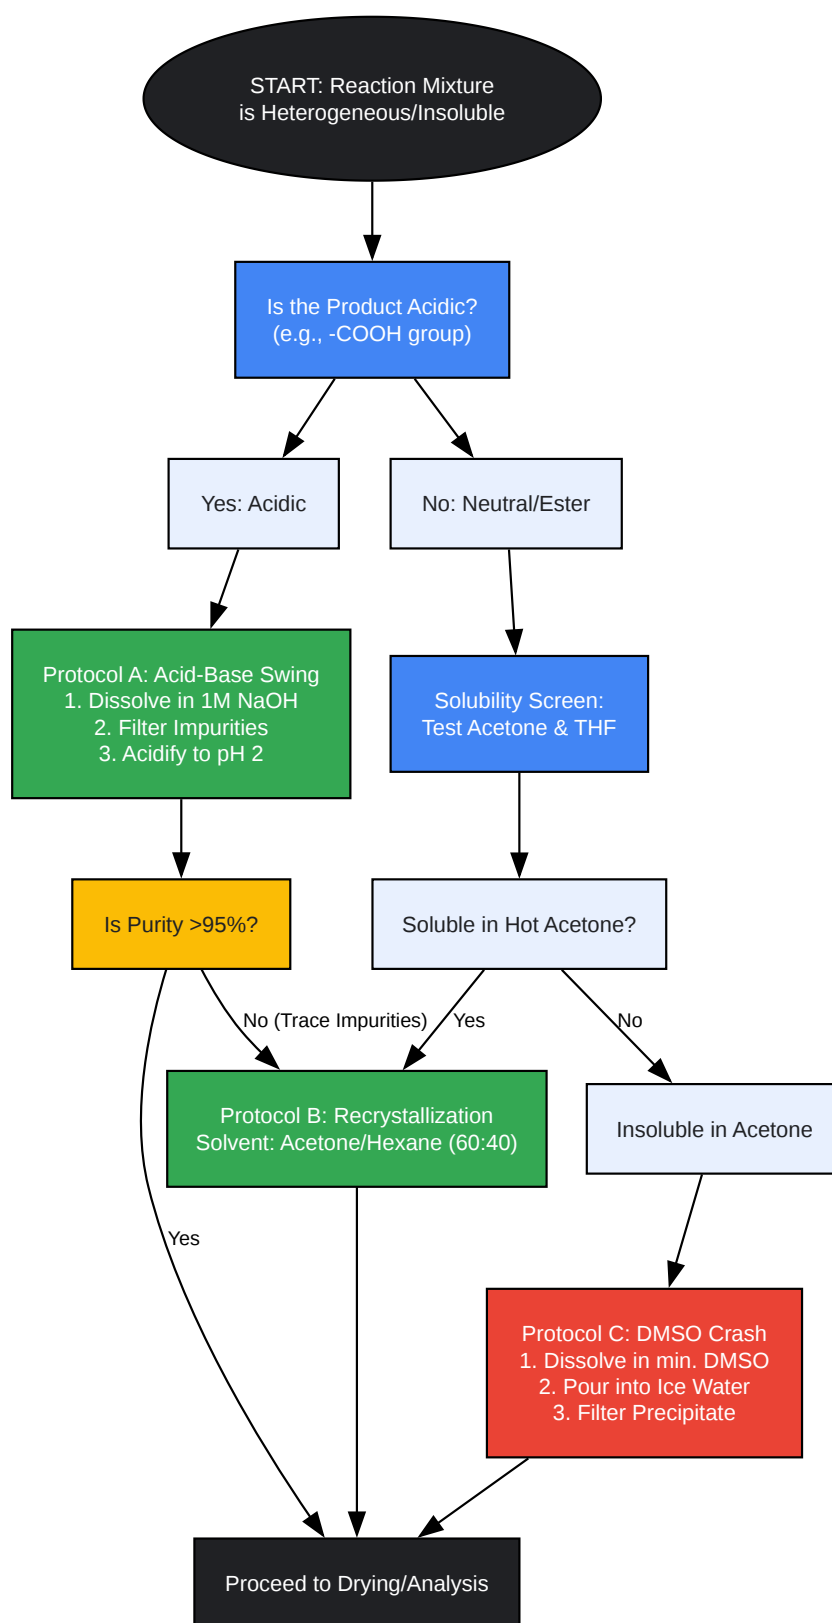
START: Reaction Mixture is Heterogeneous/Insoluble

Is the Product Acidic? (e.g., -COOH group)

Yes: Acidic

No: Neutral/Ester

Protocol A: Acid-Base Swing
1. Dissolve in 1M NaOH
2. Filter Impurities
3. Acidify to pH 2

Solubility Screen: Test Acetone & THF

Is Purity >95%?

Soluble in Hot Acetone?

No (Trace Impurities)

Yes

No

Protocol B: Recrystallization
Solvent: Acetone/Hexane (60:40)

Insoluble in Acetone

Yes

Protocol C: DMSO Crash
1. Dissolve in min. DMSO
2. Pour into Ice Water
3. Filter Precipitate

Proceed to Drying/Analysis